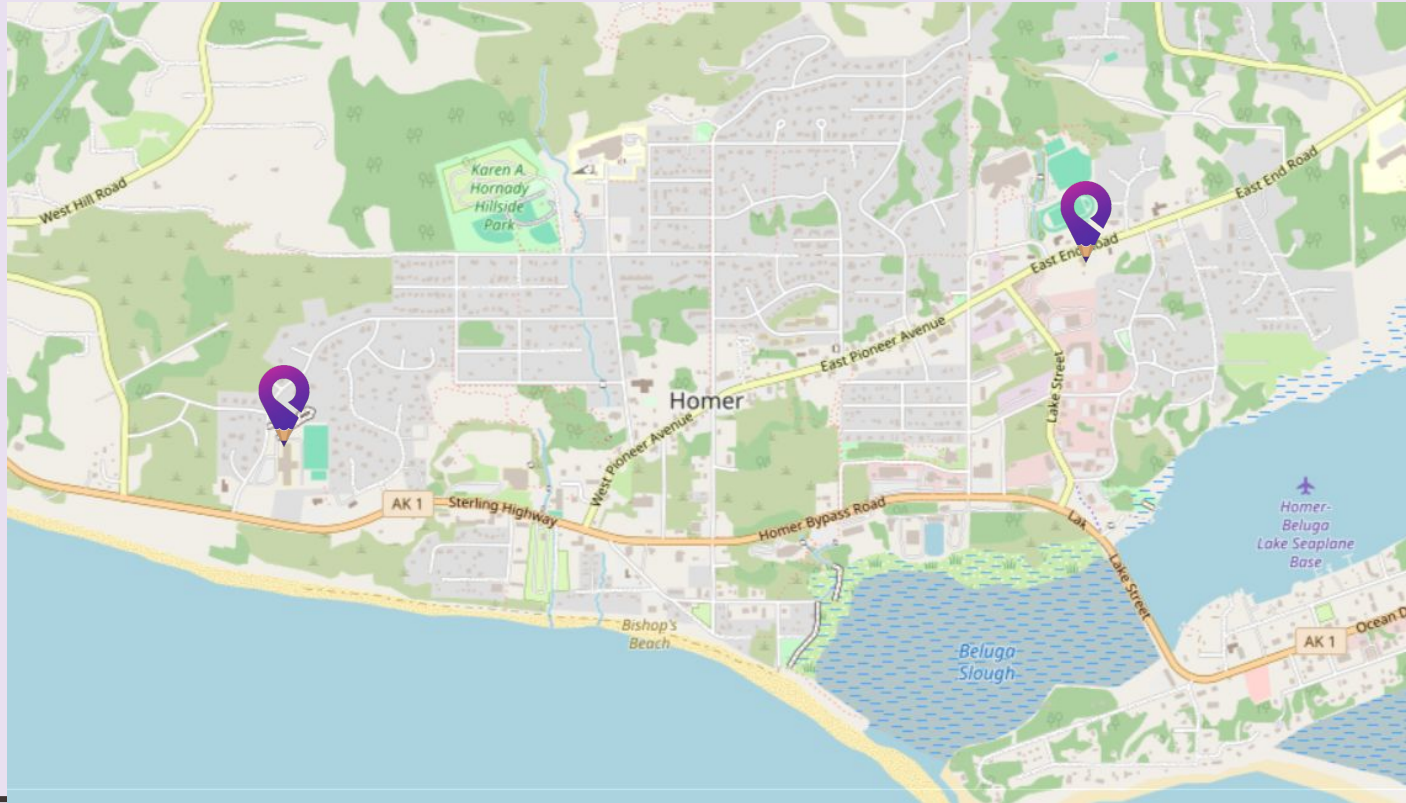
West Hill Road

Karen A. Hornady Hillside Park

East End Road

East End Road

East Pioneer Avenue

Lake Street

Homer

West Pioneer Avenue

AK 1

Sterling Highway

Homer Bypass Road

Lak

Lake Street

Homer-Beluga Lake Seaplane Base

Bishop's Beach

Beluga Slough

AK 1

Ocean D